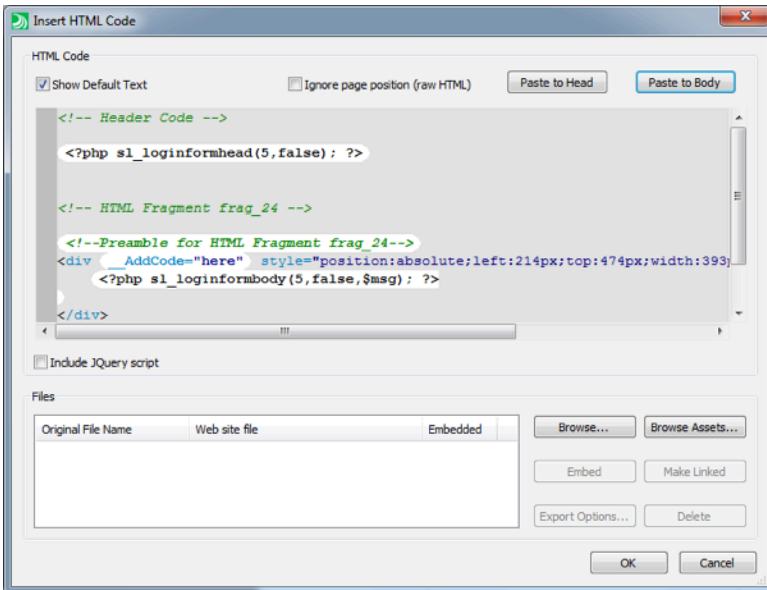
Insert HTML Code

HTML Code

Show Default Text

Ignore page position (raw HTML)

Paste to Head

Paste to Body

<!-- Header Code -->

<?php sl_loginformhead(5,false); ?>

<!-- HTML Fragment frag_24 -->

<!--Preamble for HTML Fragment frag_24-->
<div __AddCode="here" style="position:absolute;left:214px;top:474px;width:393
<?php sl_loginformbody(5,false,$msg); ?>

</div>

Include JQuery script

Files

| Original File Name | Web site file | Embedded |
|---|---|---|

Browse...

Browse Assets...

Embed

Make Linked

Export Options...

Delete

OK

Cancel